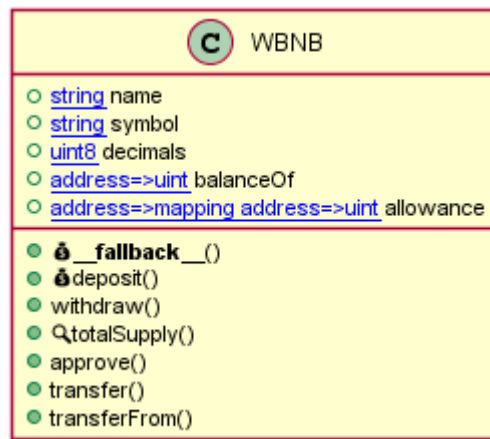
C WBNB

string name
string symbol
uint8 decimals
address=>uint balanceOf
address=>mapping address=>uint allowance

__fallback__()
deposit()
withdraw()
totalSupply()
approve()
transfer()
transferFrom()